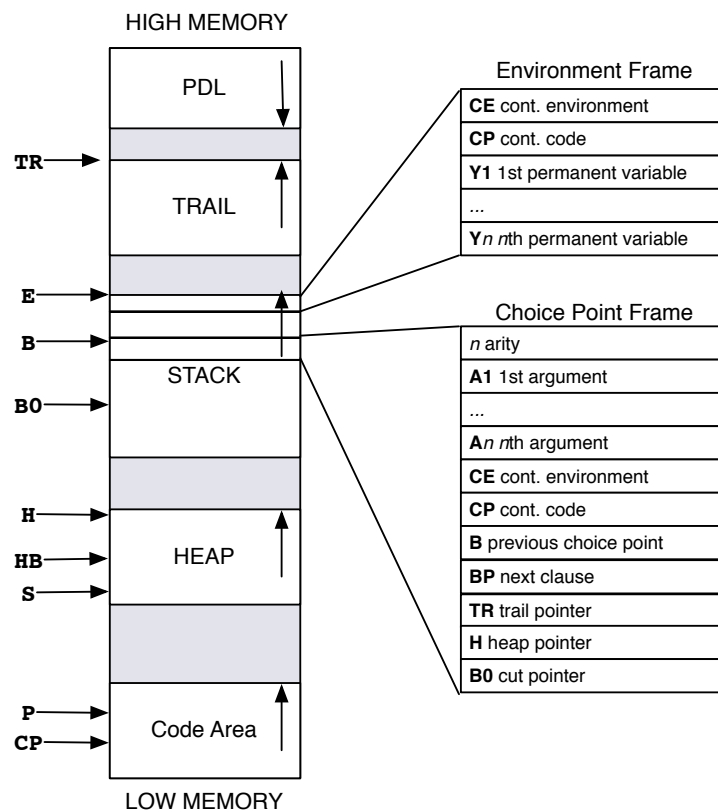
HIGH MEMORY

PDL

TR

TRAIL

E

B

STACK

B0

H

HB

HEAP

S

P

CP

Code Area

LOW MEMORY

Environment Frame

| |
|---|
| **CE** cont. environment |
| **CP** cont. code |
| **Y1** 1st permanent variable |
| ... |
| **Y***n* *n*th permanent variable |

Choice Point Frame

| |
|---|
| *n* arity |
| **A1** 1st argument |
| ... |
| **A***n* *n*th argument |
| **CE** cont. environment |
| **CP** cont. code |
| **B** previous choice point |
| **BP** next clause |
| **TR** trail pointer |
| **H** heap pointer |
| **B0** cut pointer |